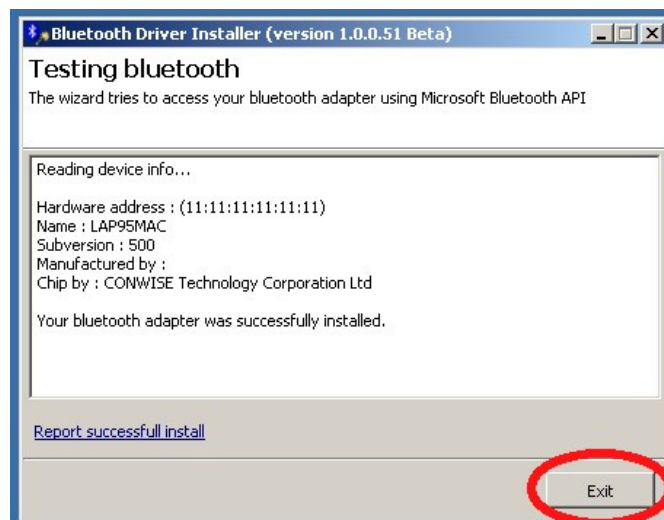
Bluetooth Driver Installer (version 1.0.0.51 Beta)

Testing bluetooth

The wizard tries to access your bluetooth adapter using Microsoft Bluetooth API

Reading device info...

Hardware address : (11:11:11:11:11:11)
Name : LAP95MAC
Subversion : 500
Manufactured by :
Chip by : CONWISE Technology Corporation Ltd

Your bluetooth adapter was successfully installed.

Report successfull install

Exit